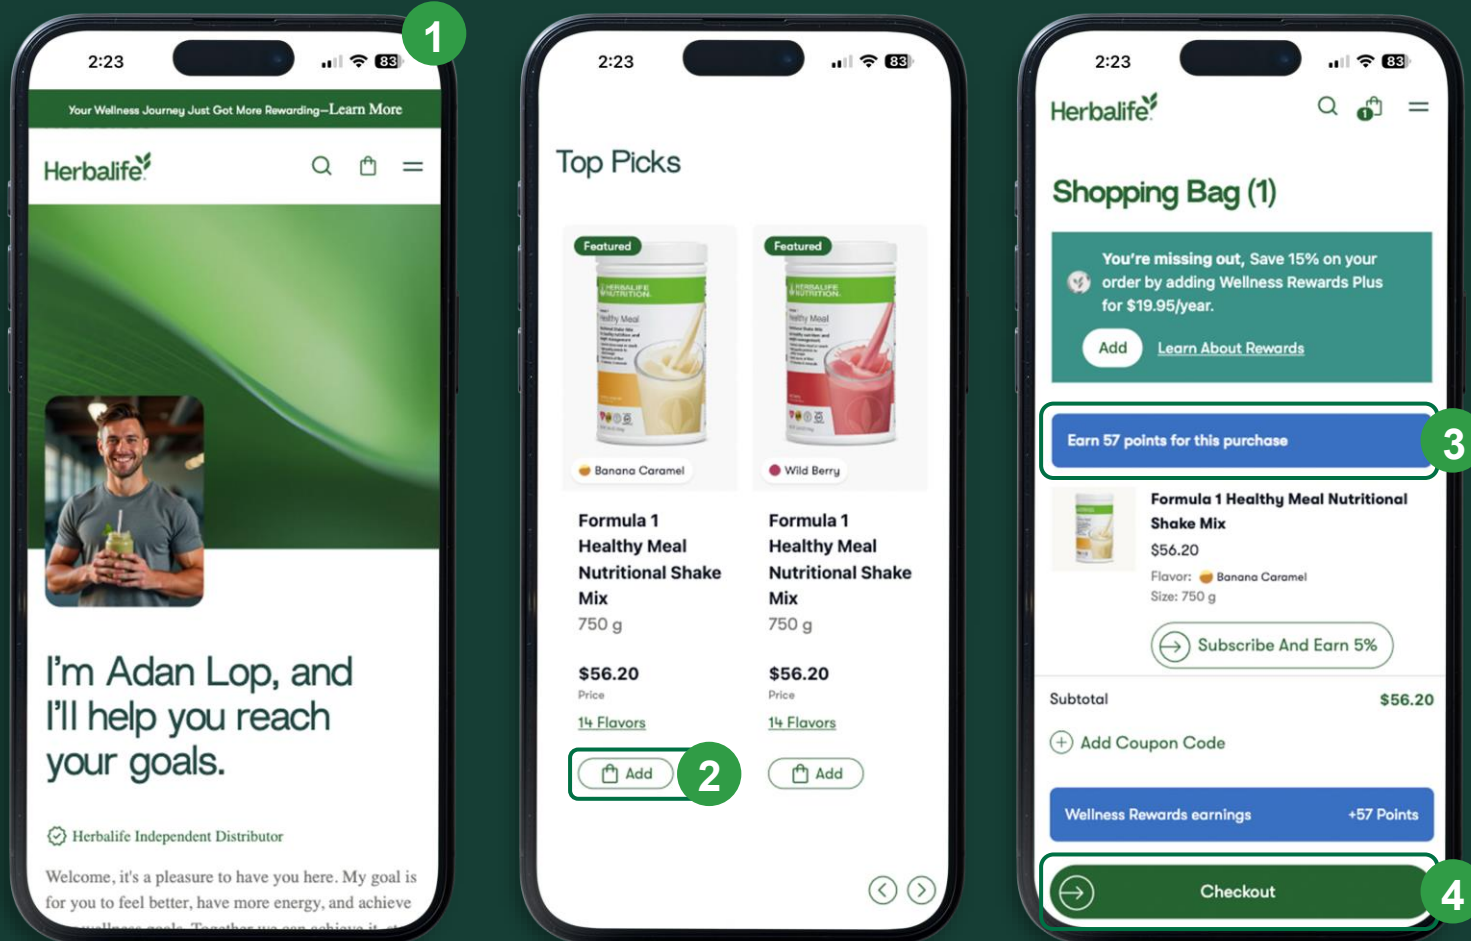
1

2:23

83

Your Wellness Journey Just Got More Rewarding–Learn More

Herbalife

I'm Adan Lop, and I'll help you reach your goals.

Herbalife Independent Distributor

Welcome, it's a pleasure to have you here. My goal is for you to feel better, have more energy, and achieve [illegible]

2:23

83

Top Picks

Featured

HERBALIFE NUTRITION

Banana Caramel

Formula 1 Healthy Meal Nutritional Shake Mix

750 g

$56.20

Price

14 Flavors

Add

2

Featured

HERBALIFE NUTRITION

Wild Berry

Formula 1 Healthy Meal Nutritional Shake Mix

750 g

$56.20

Price

14 Flavors

Add

2:23

83

Herbalife

1

Shopping Bag (1)

You're missing out, Save 15% on your order by adding Wellness Rewards Plus for $19.95/year.

Add

Learn About Rewards

Earn 57 points for this purchase

3

Formula 1 Healthy Meal Nutritional Shake Mix

$56.20

Flavor: Banana Caramel

Size: 750 g

Subscribe And Earn 5%

Subtotal $56.20

Add Coupon Code

Wellness Rewards earnings +57 Points

Checkout

4